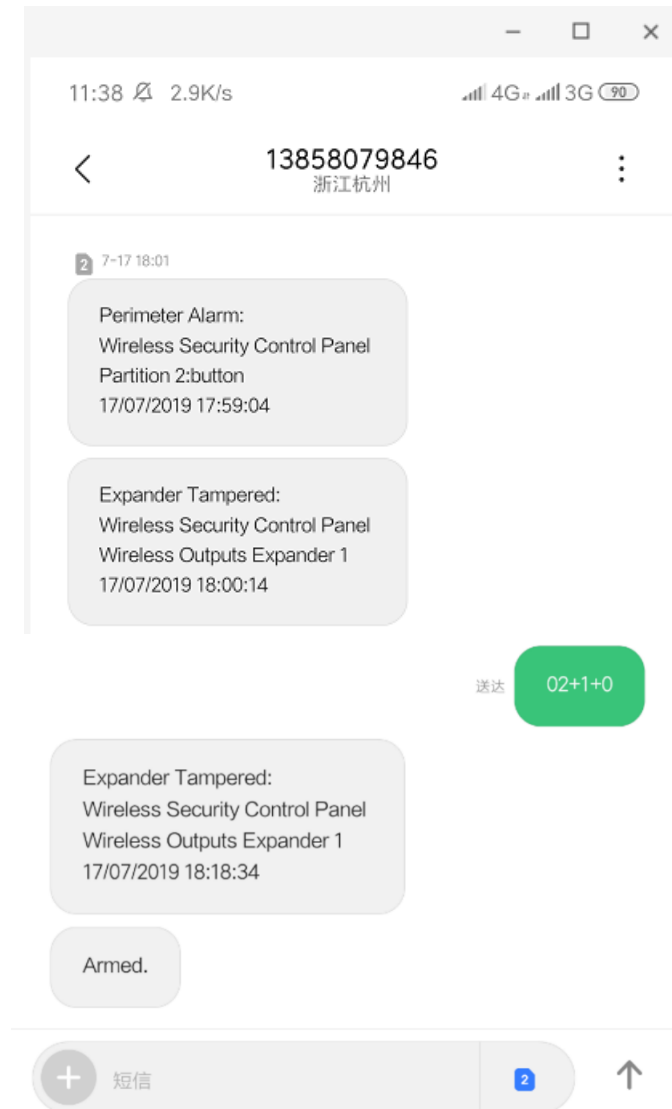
11:38 2.9K/s 4G 3G 90

13858079846
浙江杭州

2 7-17 18:01

Perimeter Alarm:
Wireless Security Control Panel
Partition 2:button
17/07/2019 17:59:04

Expander Tampered:
Wireless Security Control Panel
Wireless Outputs Expander 1
17/07/2019 18:00:14

送达 02+1+0

Expander Tampered:
Wireless Security Control Panel
Wireless Outputs Expander 1
17/07/2019 18:18:34

Armed.

短信 2